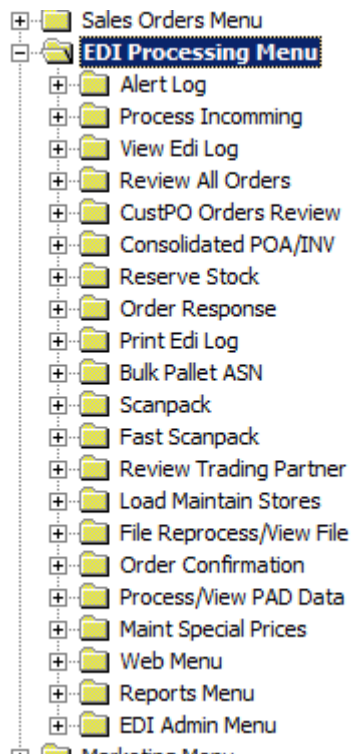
Sales Orders Menu
EDI Processing Menu
Alert Log
Process Incomming
View Edi Log
Review All Orders
CustPO Orders Review
Consolidated POA/INV
Reserve Stock
Order Response
Print Edi Log
Bulk Pallet ASN
Scanpack
Fast Scanpack
Review Trading Partner
Load Maintain Stores
File Reprocess/View File
Order Confirmation
Process/View PAD Data
Maint Special Prices
Web Menu
Reports Menu
EDI Admin Menu
Marketing Menu